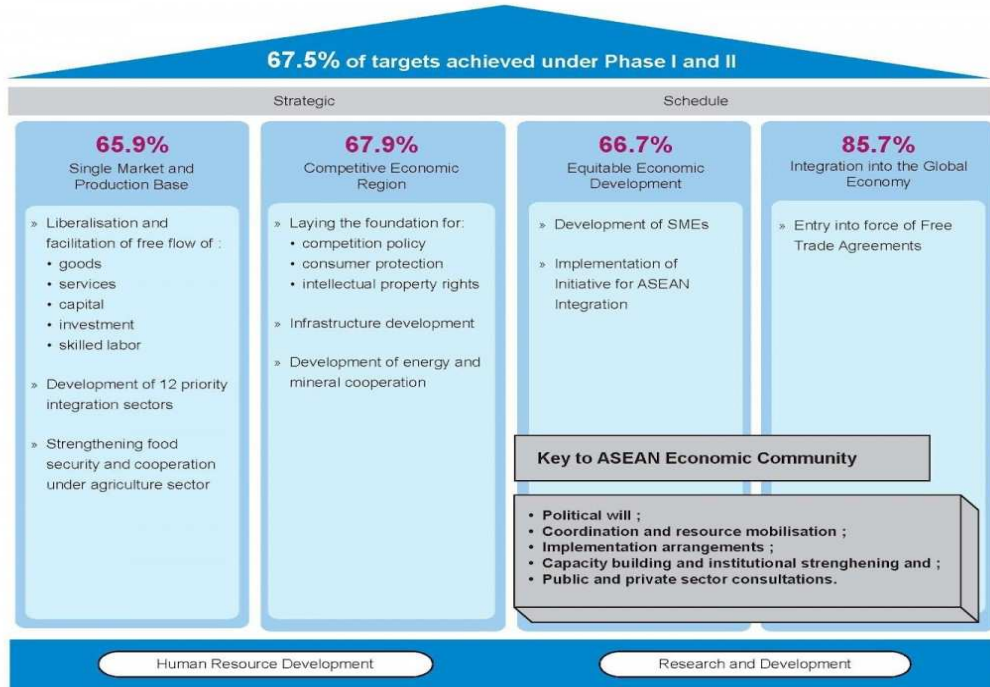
67.5% of targets achieved under Phase I and II

Strategic

Schedule

65.9%
Single Market and Production Base

» Liberalisation and facilitation of free flow of :
• goods
• services
• capital
• investment
• skilled labor

» Development of 12 priority integration sectors

» Strengthening food security and cooperation under agriculture sector

67.9%
Competitive Economic Region

» Laying the foundation for:
• competition policy
• consumer protection
• intellectual property rights

» Infrastructure development

» Development of energy and mineral cooperation

66.7%
Equitable Economic Development

» Development of SMEs

» Implementation of Initiative for ASEAN Integration

85.7%
Integration into the Global Economy

» Entry into force of Free Trade Agreements

Key to ASEAN Economic Community

• Political will ;
• Coordination and resource mobilisation ;
• Implementation arrangements ;
• Capacity building and institutional strenghening and ;
• Public and private sector consultations.

Human Resource Development

Research and Development